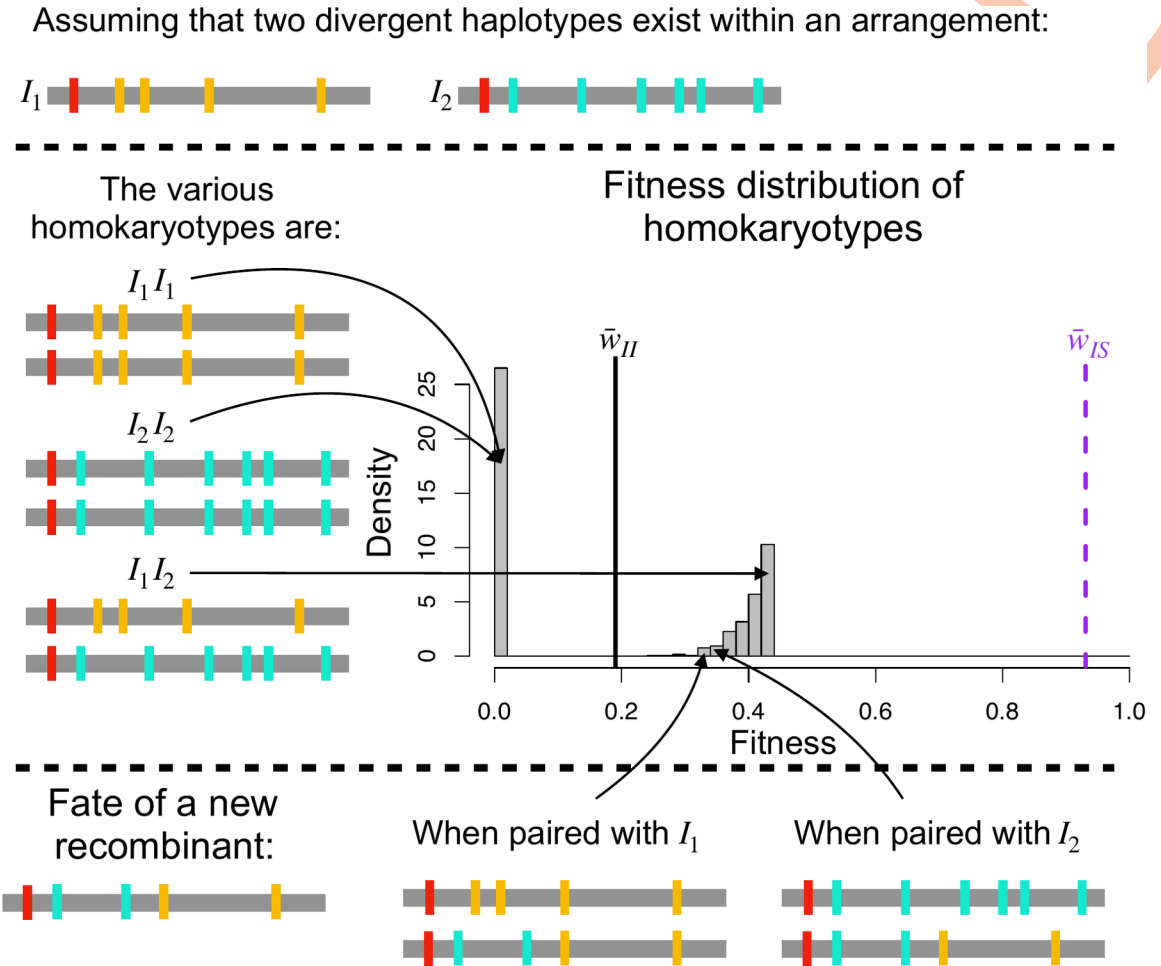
Assuming that two divergent haplotypes exist within an arrangement:

$I_1$ $I_2$

The various homokaryotypes are:

Fitness distribution of homokaryotypes

$I_1 I_1$

$I_2 I_2$

$I_1 I_2$

$\bar{w}_{II}$

$\bar{w}_{IS}$

Density

0 5 10 15 20 25

0.0 0.2 0.4 0.6 0.8 1.0

Fitness

Fate of a new recombinant:

When paired with $I_1$

When paired with $I_2$